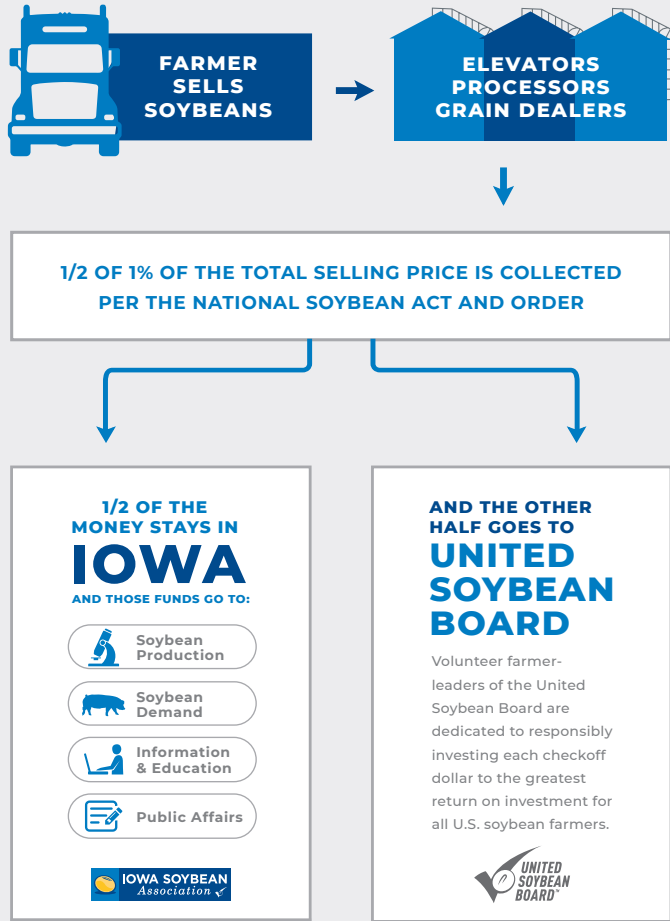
FARMER SELLS SOYBEANS

ELEVATORS PROCESSORS GRAIN DEALERS

1/2 OF 1% OF THE TOTAL SELLING PRICE IS COLLECTED PER THE NATIONAL SOYBEAN ACT AND ORDER

1/2 OF THE MONEY STAYS IN

IOWA

AND THOSE FUNDS GO TO:

Soybean Production

Soybean Demand

Information & Education

Public Affairs

IOWA SOYBEAN Association

AND THE OTHER HALF GOES TO

UNITED SOYBEAN BOARD

Volunteer farmer-leaders of the United Soybean Board are dedicated to responsibly investing each checkoff dollar to the greatest return on investment for all U.S. soybean farmers.

UNITED SOYBEAN BOARD